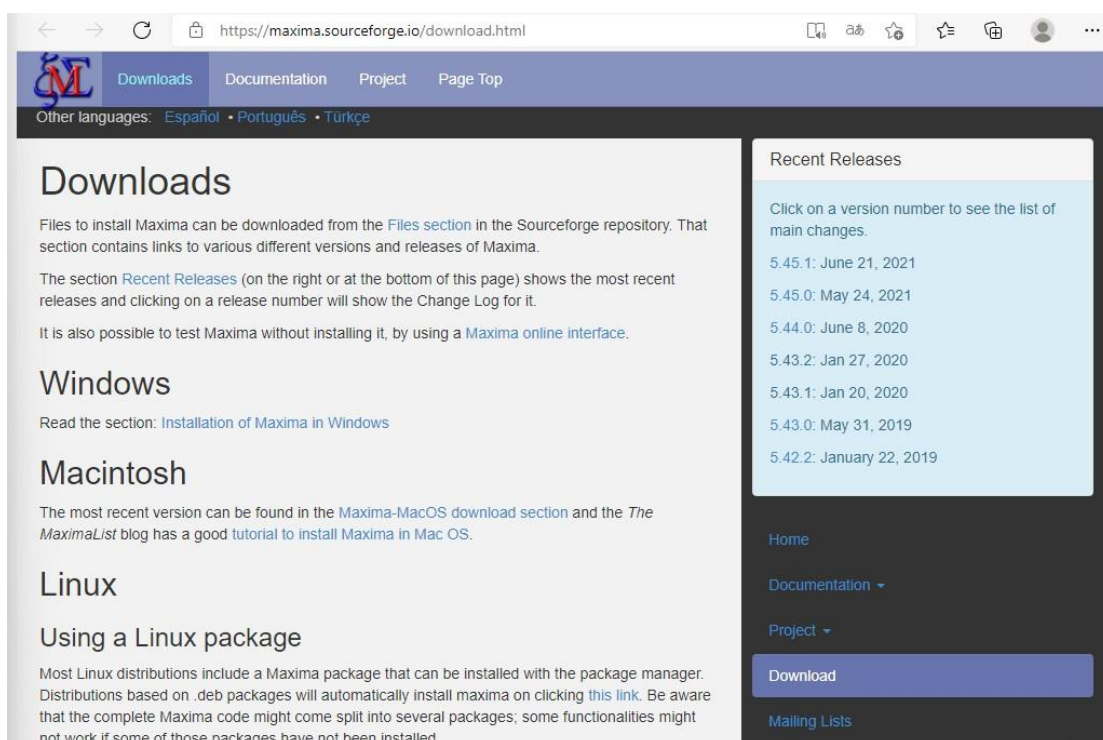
https://maxima.sourceforge.io/download.html

Downloads Documentation Project Page Top

Other languages: Español • Português • Türkçe

Downloads

Files to install Maxima can be downloaded from the Files section in the Sourceforge repository. That section contains links to various different versions and releases of Maxima.

The section Recent Releases (on the right or at the bottom of this page) shows the most recent releases and clicking on a release number will show the Change Log for it.

It is also possible to test Maxima without installing it, by using a Maxima online interface.

Windows

Read the section: Installation of Maxima in Windows

Macintosh

The most recent version can be found in the Maxima-MacOS download section and the *The MaximaList* blog has a good tutorial to install Maxima in Mac OS.

Linux

Using a Linux package

Most Linux distributions include a Maxima package that can be installed with the package manager. Distributions based on .deb packages will automatically install maxima on clicking this link. Be aware that the complete Maxima code might come split into several packages; some functionalities might not work if some of those packages have not been installed.

Recent Releases

Click on a version number to see the list of main changes.

5.45.1: June 21, 2021

5.45.0: May 24, 2021

5.44.0: June 8, 2020

5.43.2: Jan 27, 2020

5.43.1: Jan 20, 2020

5.43.0: May 31, 2019

5.42.2: January 22, 2019

Home

Documentation

Project

Download

Mailing Lists